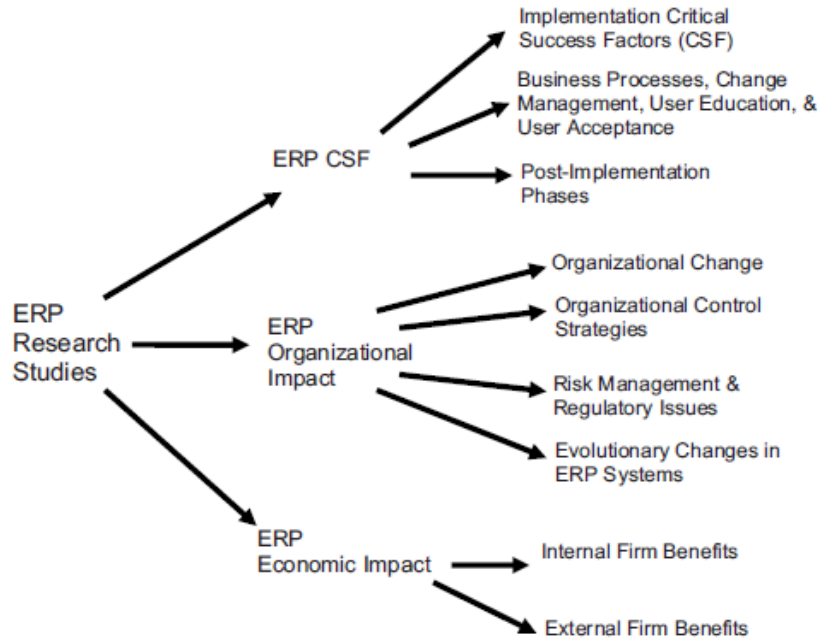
ERP Research Studies

ERP CSF

Implementation Critical Success Factors (CSF)

Business Processes, Change Management, User Education, & User Acceptance

Post-Implementation Phases

ERP Organizational Impact

Organizational Change

Organizational Control Strategies

Risk Management & Regulatory Issues

Evolutionary Changes in ERP Systems

ERP Economic Impact

Internal Firm Benefits

External Firm Benefits